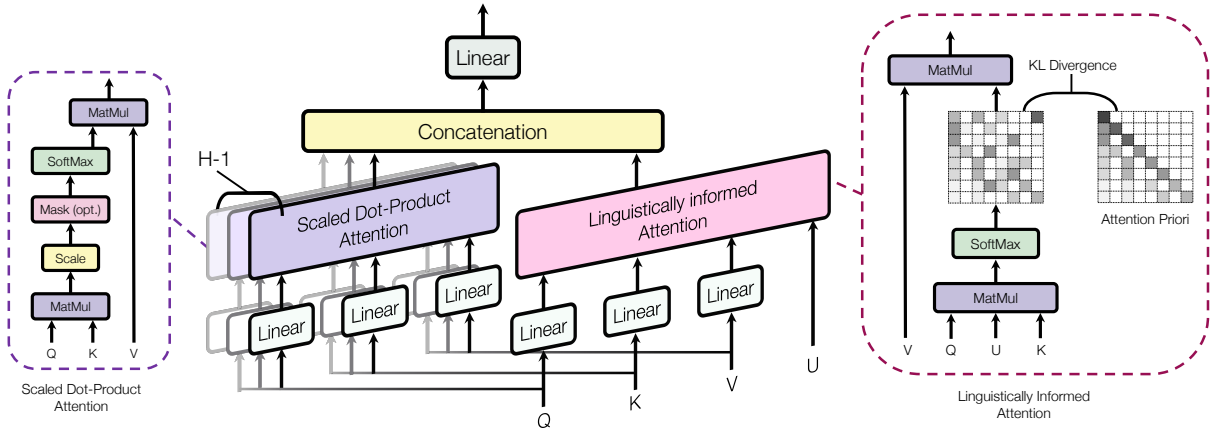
MatMul
SoftMax
Mask (opt.)
Scale
MatMul
Q K V
Scaled Dot-Product Attention

Linear
Concatenation
H-1
Scaled Dot-Product Attention
Linguistically informed Attention
Linear
Linear
Linear
Linear
Linear
Linear
Q
K
V
U

MatMul
KL Divergence
SoftMax
MatMul
Attention Priori
V Q U K
Linguistically Informed Attention